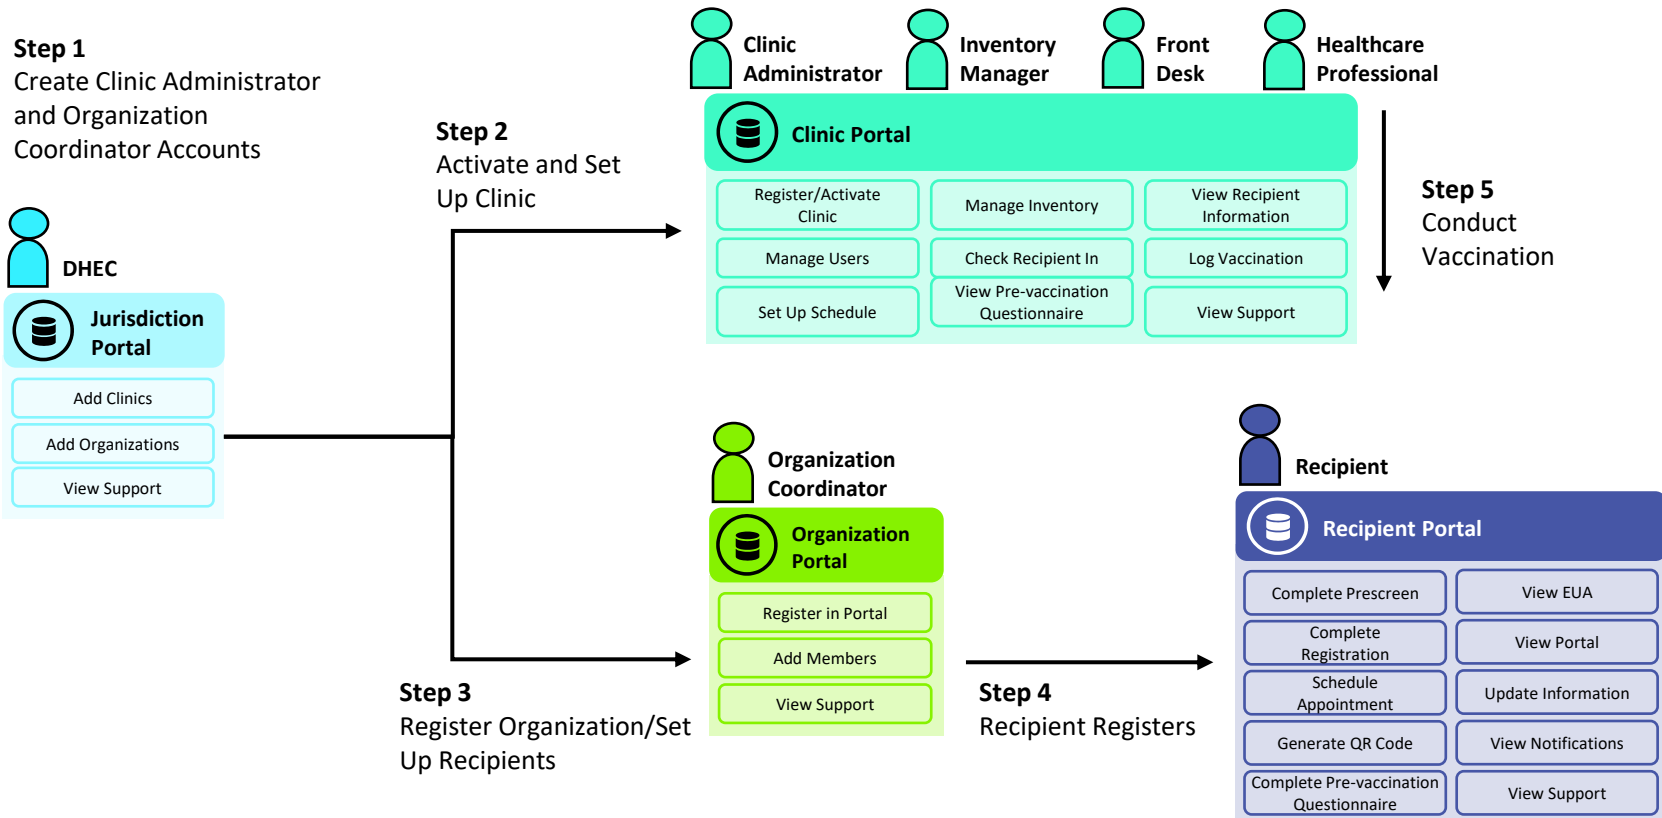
Step 1
Create Clinic Administrator and Organization Coordinator Accounts

DHEC

Jurisdiction Portal

Add Clinics

Add Organizations

View Support

Step 2
Activate and Set Up Clinic

Clinic Administrator

Inventory Manager

Front Desk

Healthcare Professional

Clinic Portal

Register/Activate Clinic

Manage Inventory

View Recipient Information

Manage Users

Check Recipient In

Log Vaccination

Set Up Schedule

View Pre-vaccination Questionnaire

View Support

Step 5
Conduct Vaccination

Organization Coordinator

Organization Portal

Register in Portal

Add Members

View Support

Step 3
Register Organization/Set Up Recipients

Step 4
Recipient Registers

Recipient

Recipient Portal

Complete Prescreen

View EUA

Complete Registration

View Portal

Schedule Appointment

Update Information

Generate QR Code

View Notifications

Complete Pre-vaccination Questionnaire

View Support